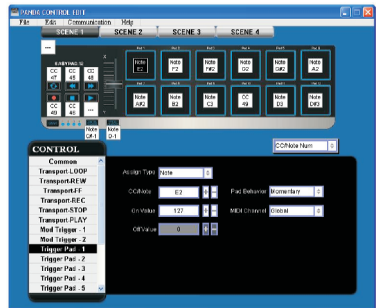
NANOK CONTROL EDIT

File Edit Communication Help

SCENE 1 SCENE 2 SCENE 3 SCENE 4

Note E2
Note F2
Note F#2
Note G2
Note G#2
Note A2
Note A#2
Note B2
Note C3
CC 49
Note D3
Note D#3

CC 47
CC 48
CC 49
CC 45
CC 46

Note D#-1
Note D-1

CONTROL

Common
Transport-LOOP
Transport-REW
Transport-FF
Transport-REC
Transport-STOP
Transport-PLAY
Mod Trigger - 1
Mod Trigger - 2
Trigger Pad - 1
Trigger Pad - 2
Trigger Pad - 3
Trigger Pad - 4
Trigger Pad - 5

CC/Note Num

Assign Type Note
CC/Note E2
On Value 127
Off Value 0
Pad Behavior Momentary
MIDI Channel Global